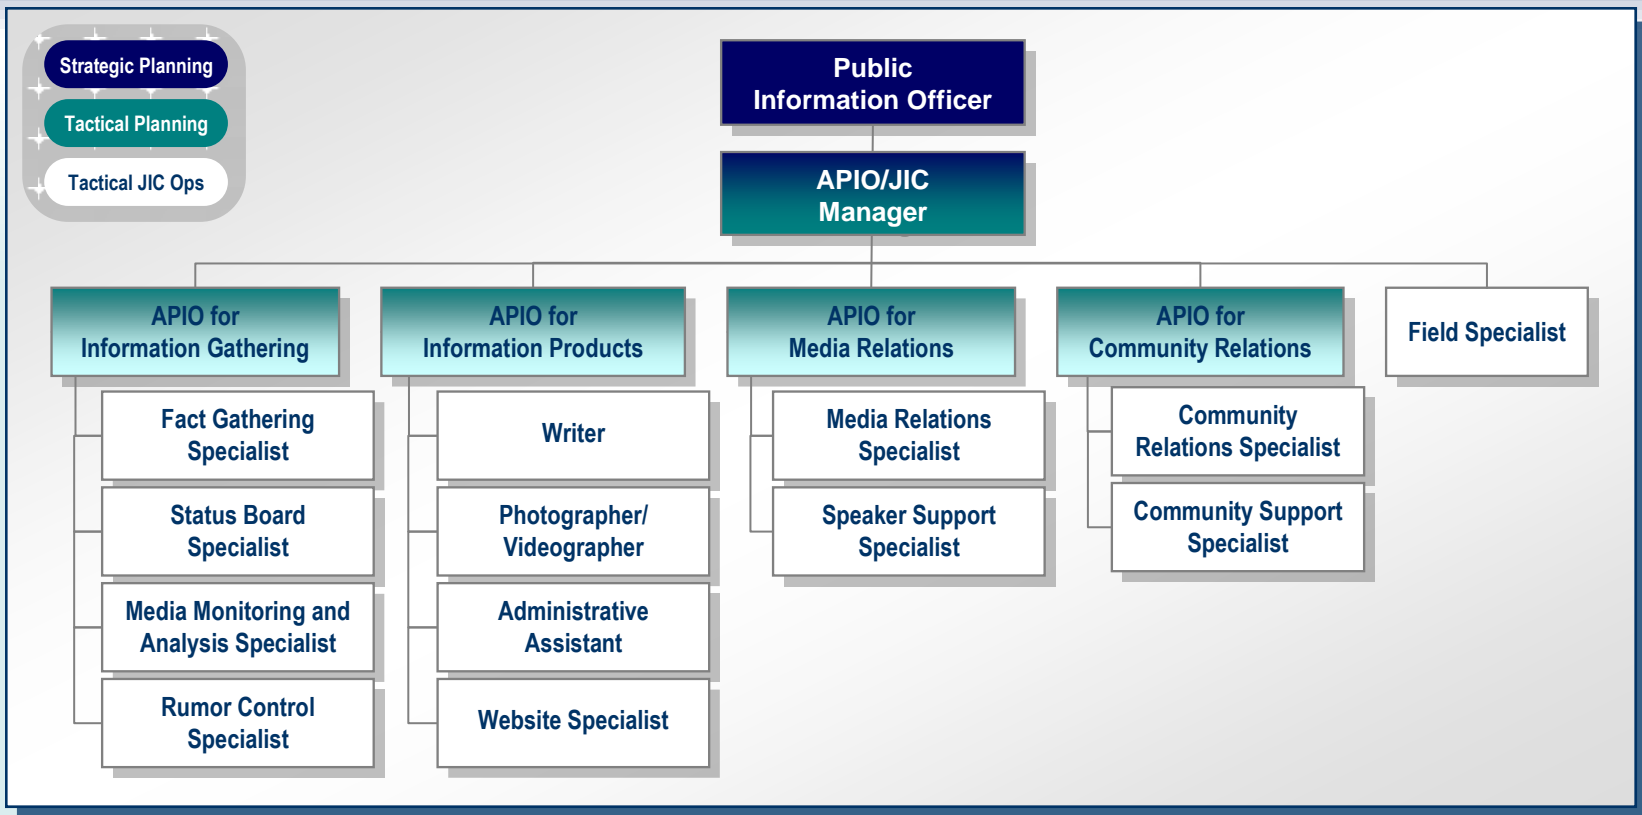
Strategic Planning
Tactical Planning
Tactical JIC Ops

Public Information Officer

APIO/JIC Manager

APIO for Information Gathering
Fact Gathering Specialist
Status Board Specialist
Media Monitoring and Analysis Specialist
Rumor Control Specialist

APIO for Information Products
Writer
Photographer/ Videographer
Administrative Assistant
Website Specialist

APIO for Media Relations
Media Relations Specialist
Speaker Support Specialist

APIO for Community Relations
Community Relations Specialist
Community Support Specialist

Field Specialist